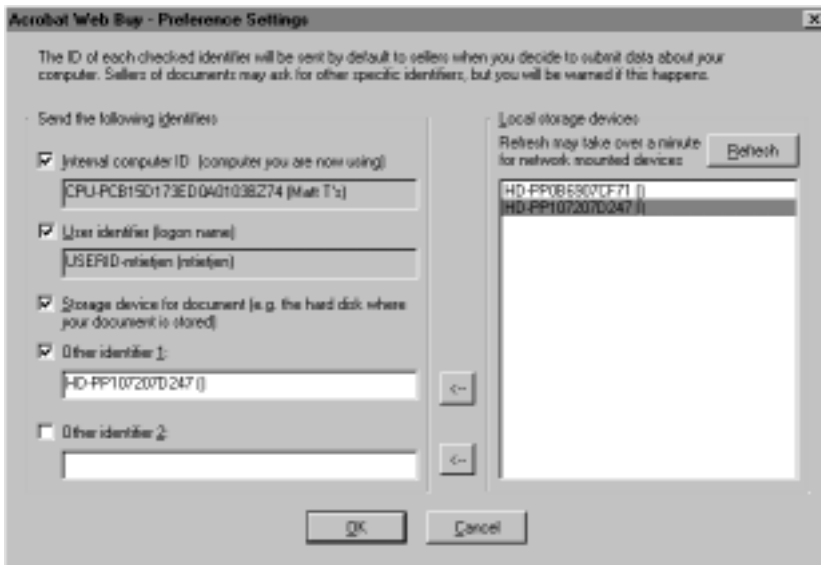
Acrobat Web Buy - Preference Settings

The ID of each checked identifier will be sent by default to sellers when you decide to submit data about your computer. Sellers of documents may ask for other specific identifiers, but you will be warned if this happens.

Send the following identifiers

Internal computer ID (computer you are now using)

CPU-PCB15D173ED0A0103BZ74 (Matt T's)

User identifier (logon name)

USERID-mtietjen (mtietjen)

Storage device for document (e.g. the hard disk where your document is stored)

Other identifier 1:

HD-PP107207D247 ()

Other identifier 2:

<--

<--

Local storage devices

Refresh may take over a minute for network mounted devices

Refresh

HD-PP0B6907CF71 ()

HD-PP107207D247 ()

OK

Cancel